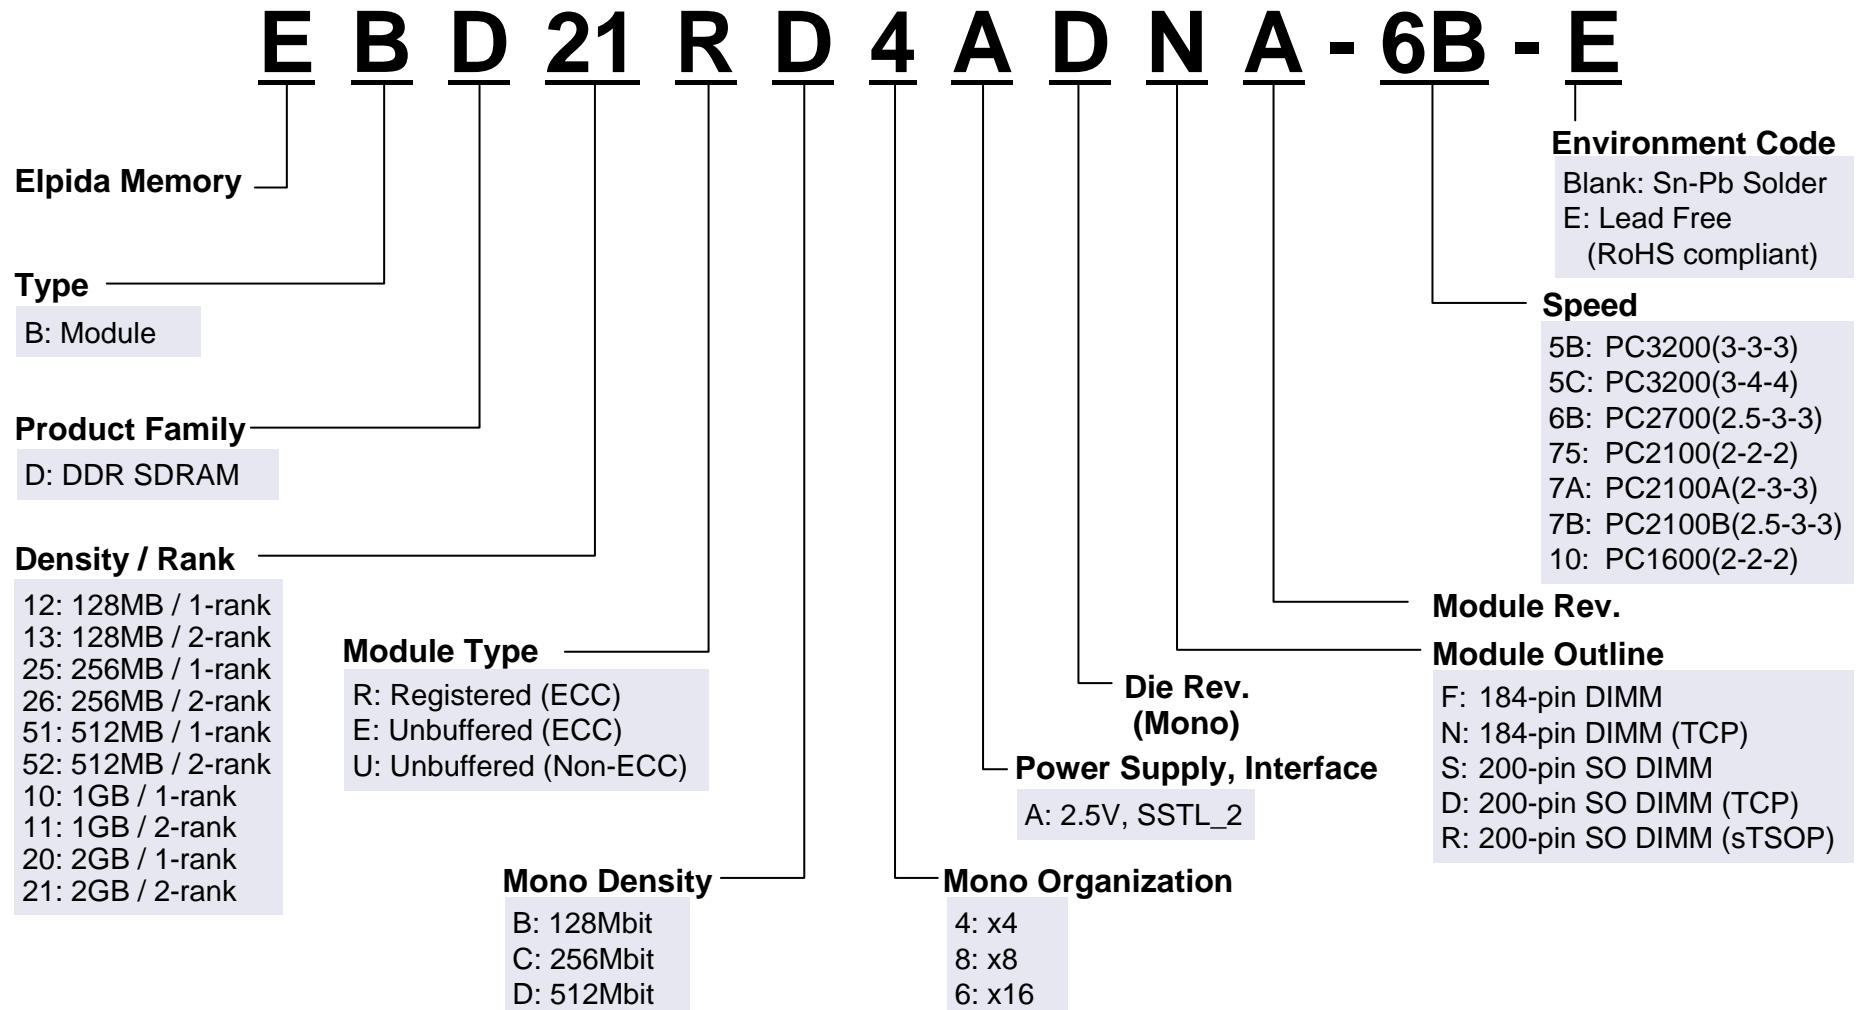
E B D 21 R D 4 A D N A - 6B - E

Environment Code
Blank: Sn-Pb Solder
E: Lead Free
(RoHS compliant)

Elpida Memory

Type
B: Module

Speed
5B: PC3200(3-3-3)
5C: PC3200(3-4-4)
6B: PC2700(2.5-3-3)
75: PC2100(2-2-2)
7A: PC2100A(2-3-3)
7B: PC2100B(2.5-3-3)
10: PC1600(2-2-2)

Product Family
D: DDR SDRAM

Density / Rank
12: 128MB / 1-rank
13: 128MB / 2-rank
25: 256MB / 1-rank
26: 256MB / 2-rank
51: 512MB / 1-rank
52: 512MB / 2-rank
10: 1GB / 1-rank
11: 1GB / 2-rank
20: 2GB / 1-rank
21: 2GB / 2-rank

Module Rev.

Module Type
R: Registered (ECC)
E: Unbuffered (ECC)
U: Unbuffered (Non-ECC)

Module Outline
F: 184-pin DIMM
N: 184-pin DIMM (TCP)
S: 200-pin SO DIMM
D: 200-pin SO DIMM (TCP)
R: 200-pin SO DIMM (sTSOP)

Die Rev.
(Mono)

Power Supply, Interface
A: 2.5V, SSTL_2

Mono Density
B: 128Mbit
C: 256Mbit
D: 512Mbit

Mono Organization
4: x4
8: x8
6: x16